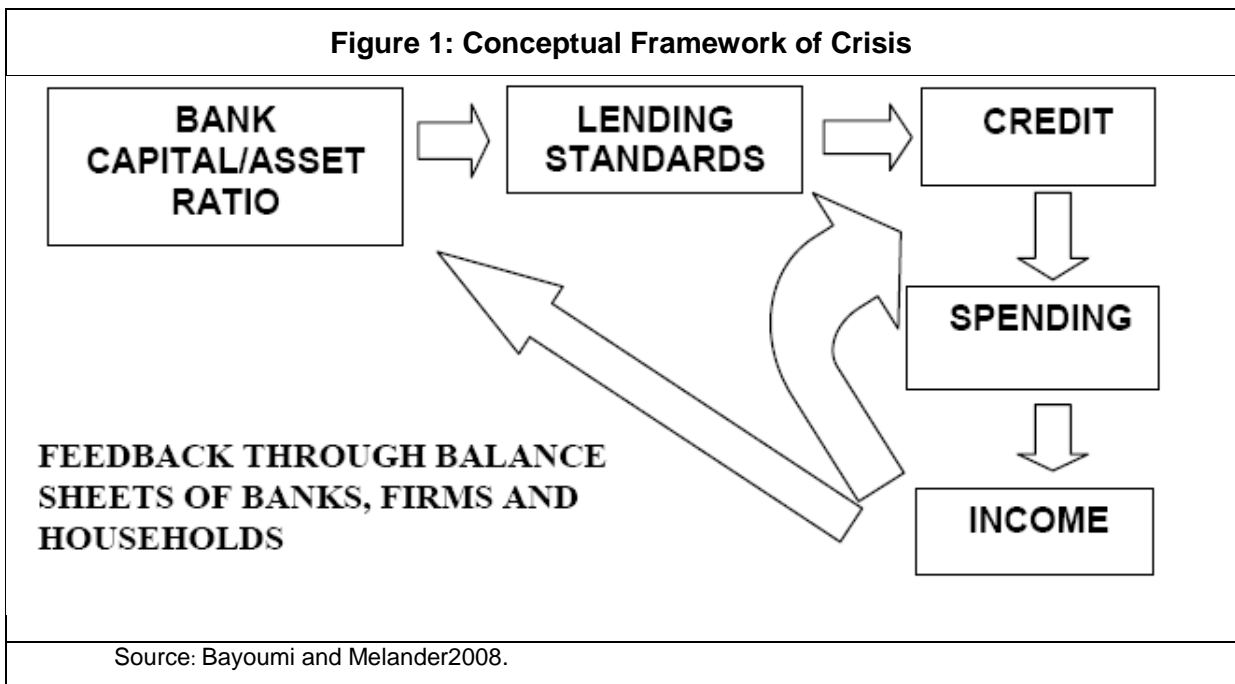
Figure 1: Conceptual Framework of Crisis

BANK CAPITAL/ASSET RATIO

LENDING STANDARDS

CREDIT

SPENDING

INCOME

FEEDBACK THROUGH BALANCE SHEETS OF BANKS, FIRMS AND HOUSEHOLDS

Source: Bayoumi and Melander2008.